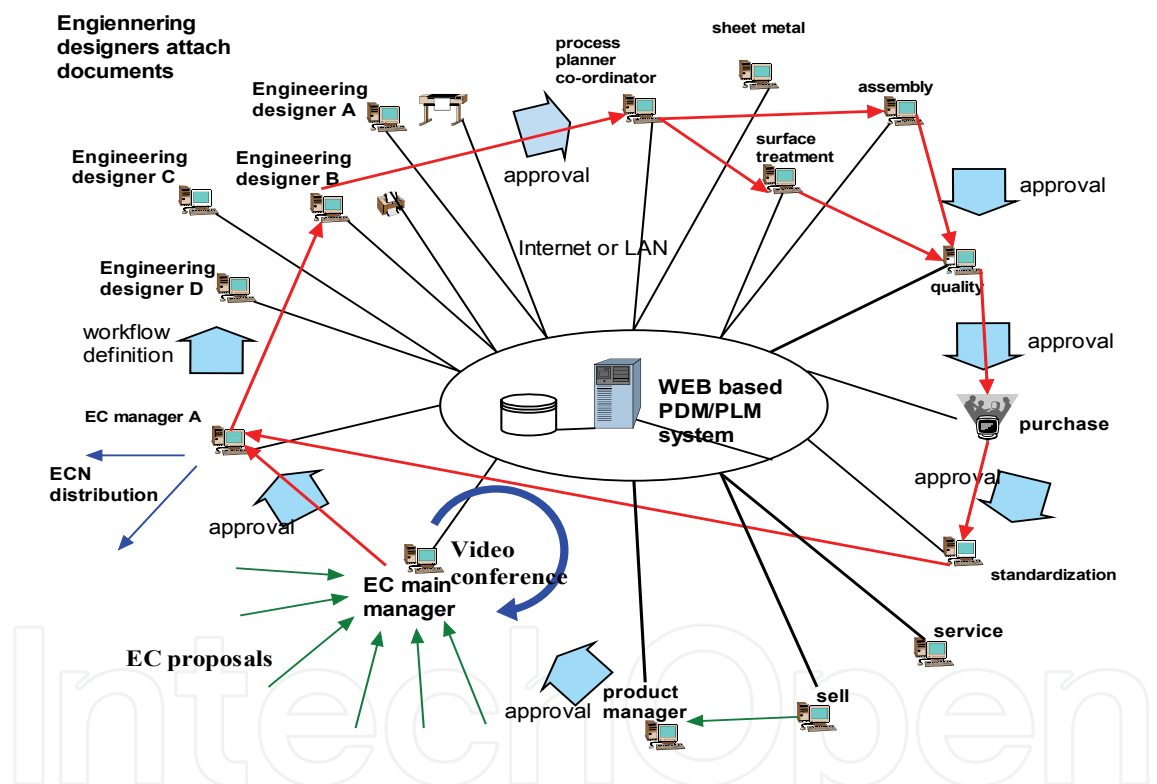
Engiennering designers attach documents

Engineering designer A

Engineering designer C

Engineering designer B

Engineering designer D

process planner co-ordinator

sheet metal

assembly

surface treatment

approval

approval

Internet or LAN

quality

workflow definition

approval

WEB based PDM/PLM system

EC manager A

purchase

ECN distribution

approval

approval

Video conference

EC main manager

standardization

EC proposals

service

approval

product manager

sell

IntechOpen